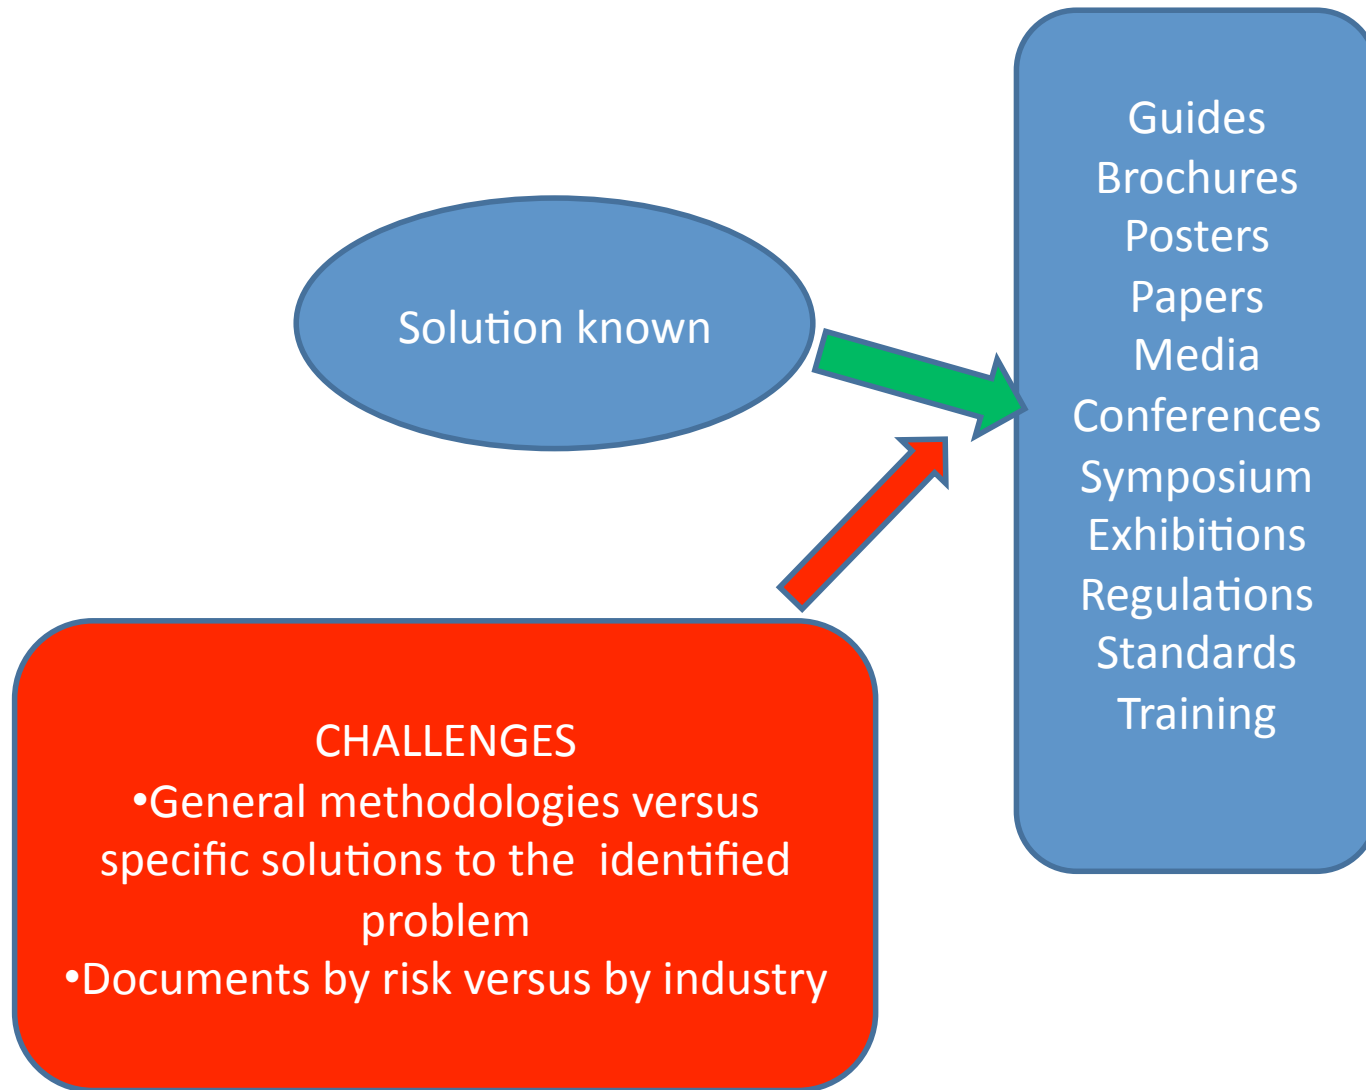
Solution known

Guides
Brochures
Posters
Papers
Media
Conferences
Symposium
Exhibitions
Regulations
Standards
Training

CHALLENGES
•General methodologies versus specific solutions to the identified problem
•Documents by risk versus by industry